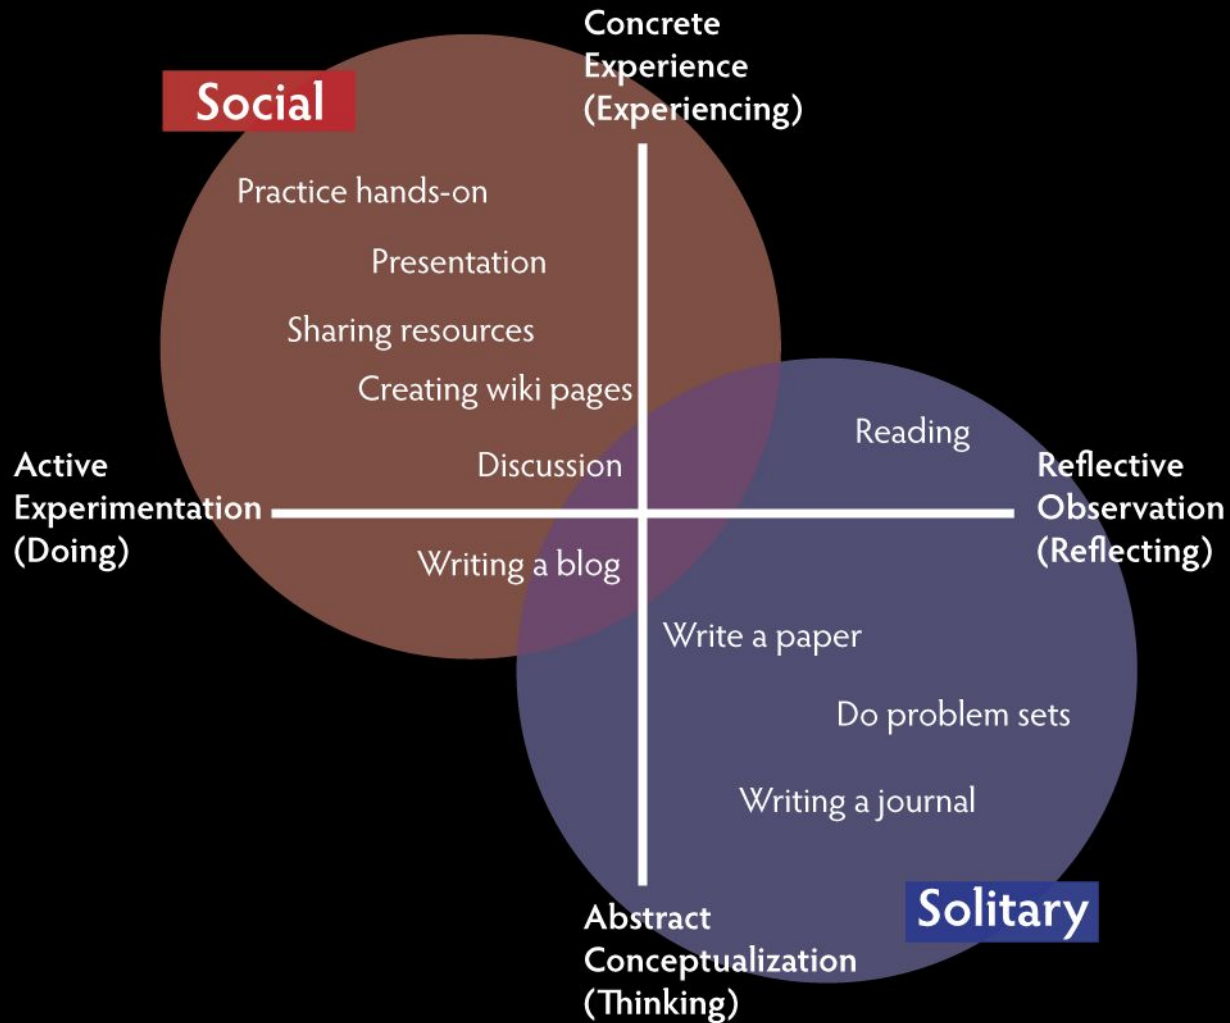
Concrete Experience (Experiencing)

Social

Practice hands-on

Presentation

Sharing resources

Creating wiki pages

Reading

Active Experimentation (Doing)

Discussion

Reflective Observation (Reflecting)

Writing a blog

Write a paper

Do problem sets

Writing a journal

Solitary

Abstract Conceptualization (Thinking)